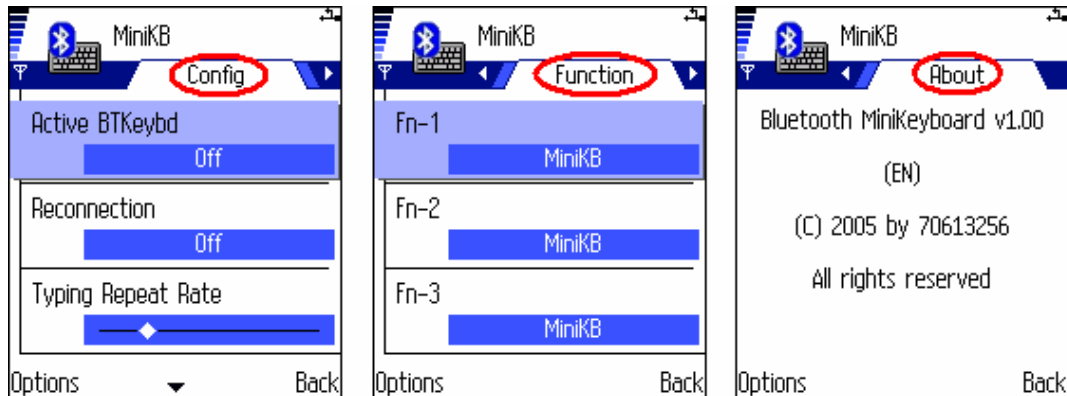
MiniKB
Config
Active BTKeybd
Off
Reconnection
Off
Typing Repeat Rate
Options
Back

MiniKB
Function
Fn-1
MiniKB
Fn-2
MiniKB
Fn-3
MiniKB
Options
Back

MiniKB
About
Bluetooth MiniKeyboard v1.00
(EN)
(C) 2005 by 70613256
All rights reserved
Options
Back